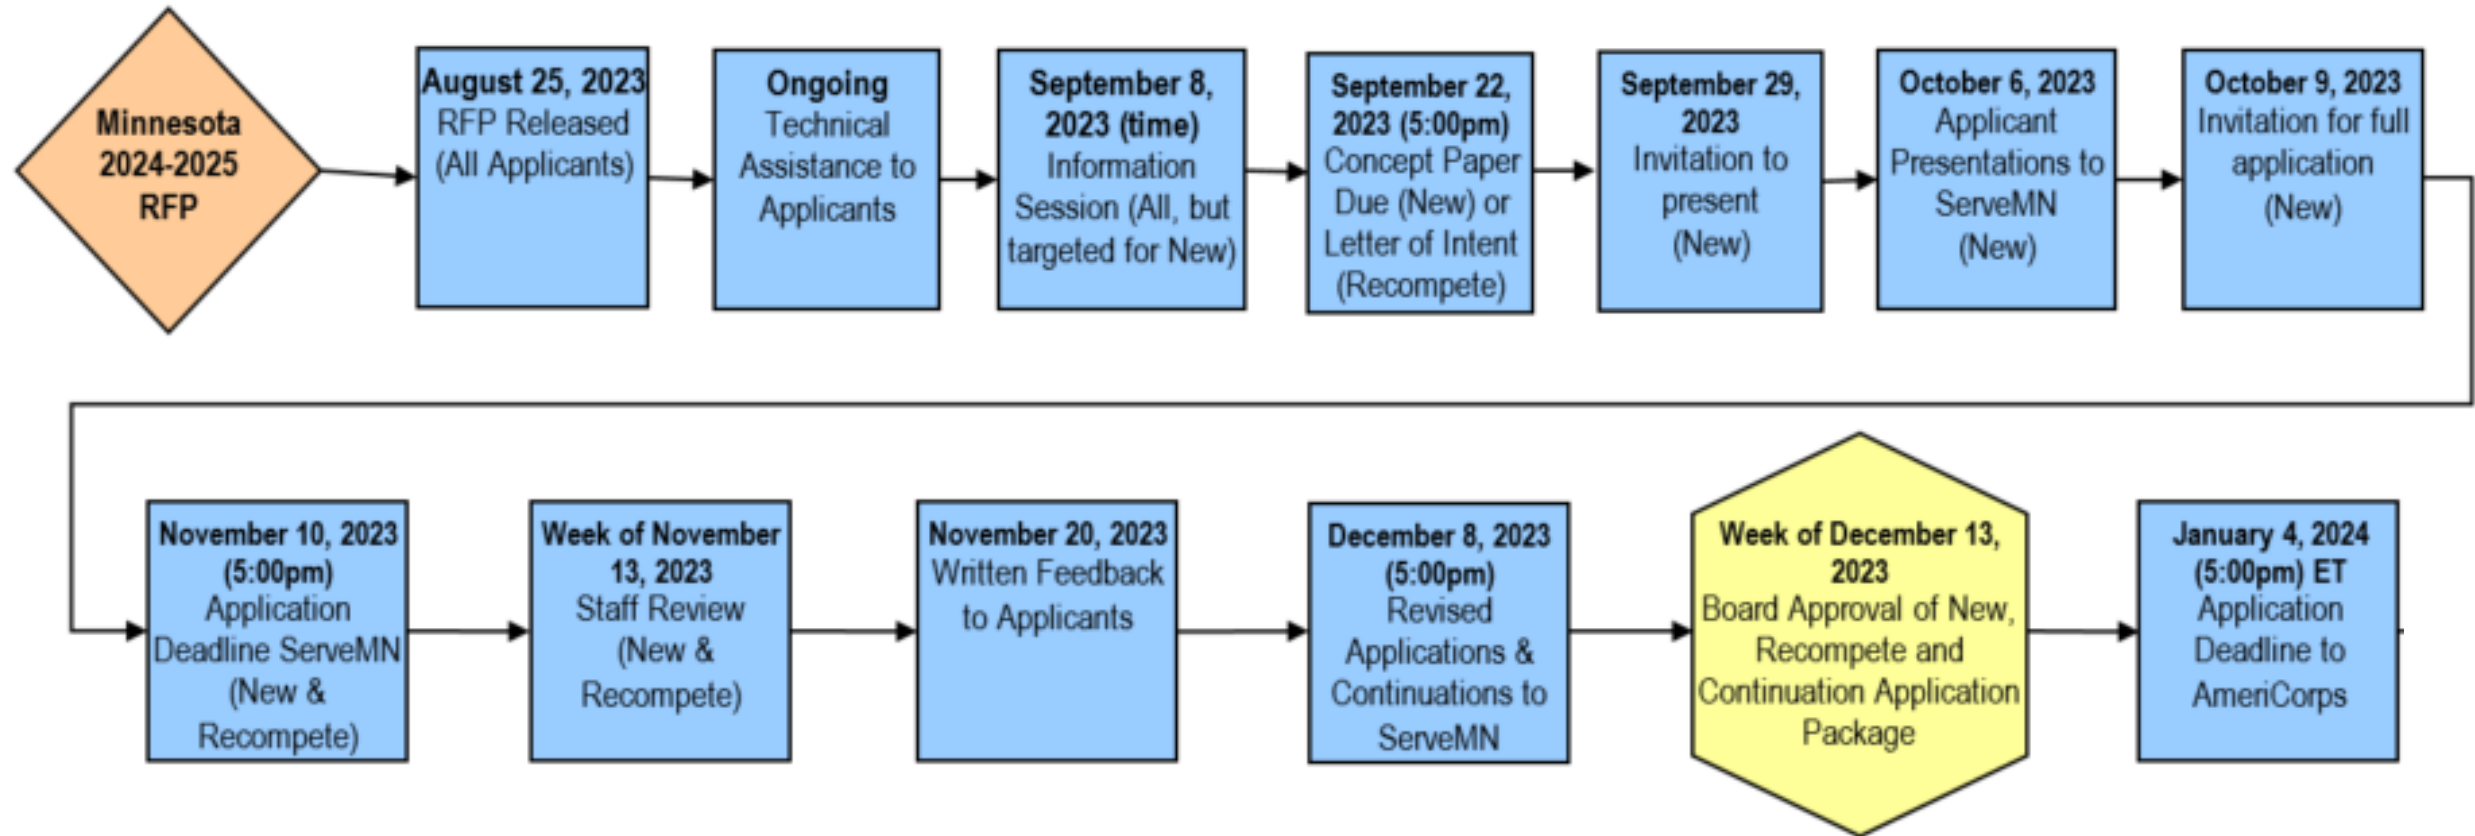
Minnesota 2024-2025 RFP

August 25, 2023
RFP Released (All Applicants)

Ongoing
Technical Assistance to Applicants

September 8, 2023 (time)
Information Session (All, but targeted for New)

September 22, 2023 (5:00pm)
Concept Paper Due (New) or Letter of Intent (Recompete)

September 29, 2023
Invitation to present (New)

October 6, 2023
Applicant Presentations to ServeMN (New)

October 9, 2023
Invitation for full application (New)

November 10, 2023 (5:00pm)
Application Deadline ServeMN (New & Recompete)

Week of November 13, 2023
Staff Review (New & Recompete)

November 20, 2023
Written Feedback to Applicants

December 8, 2023 (5:00pm)
Revised Applications & Continuations to ServeMN

Week of December 13, 2023
Board Approval of New, Recompete and Continuation Application Package

January 4, 2024 (5:00pm) ET
Application Deadline to AmeriCorps